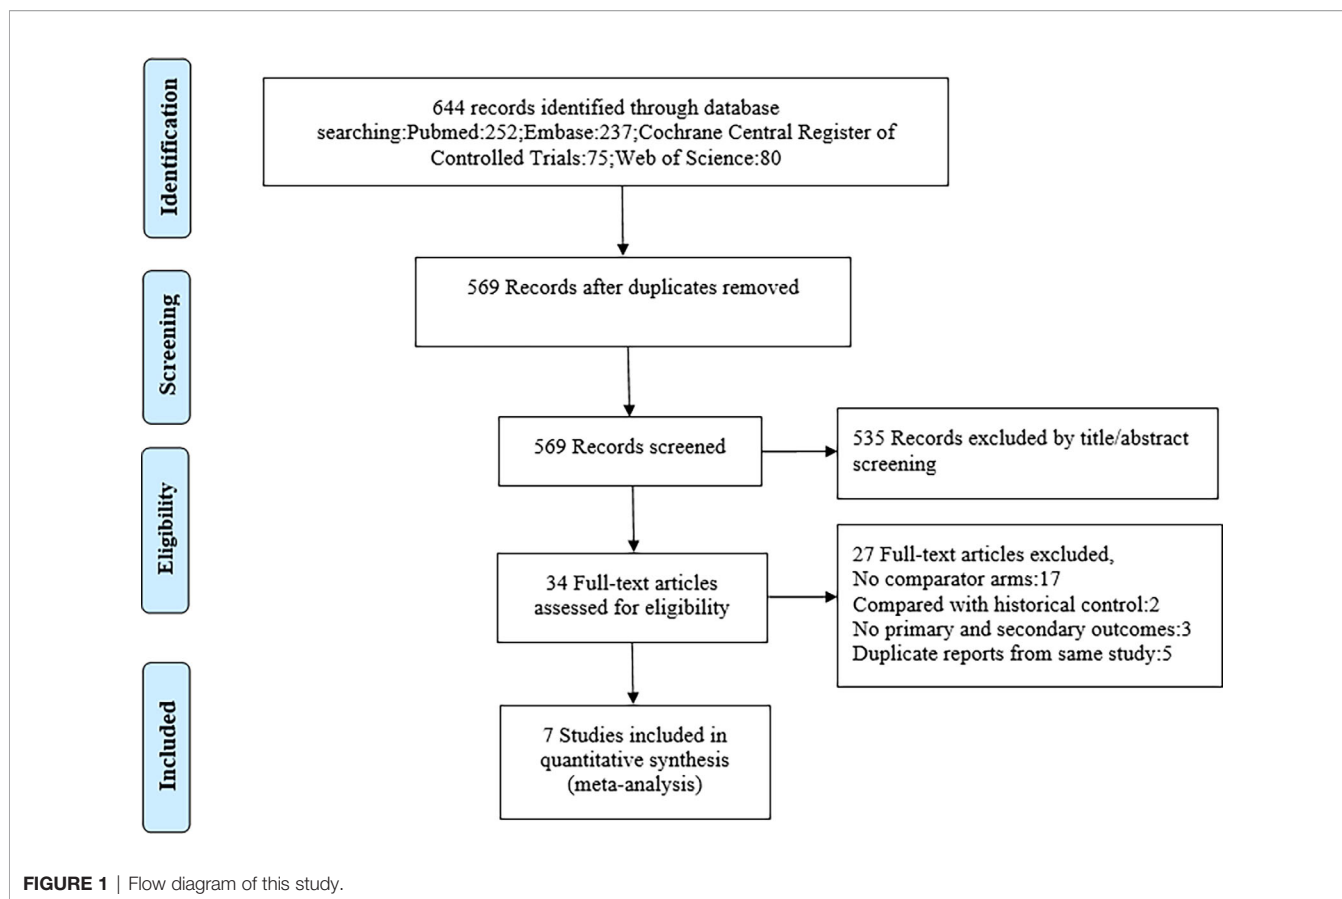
Identification

644 records identified through database searching:Pubmed:252;Embase:237;Cochrane Central Register of Controlled Trials:75;Web of Science:80

Screening

569 Records after duplicates removed

569 Records screened

535 Records excluded by title/abstract screening

Eligibility

34 Full-text articles assessed for eligibility

27 Full-text articles excluded,
No comparator arms:17
Compared with historical control:2
No primary and secondary outcomes:3
Duplicate reports from same study:5

Included

7 Studies included in quantitative synthesis (meta-analysis)

FIGURE 1 | Flow diagram of this study.